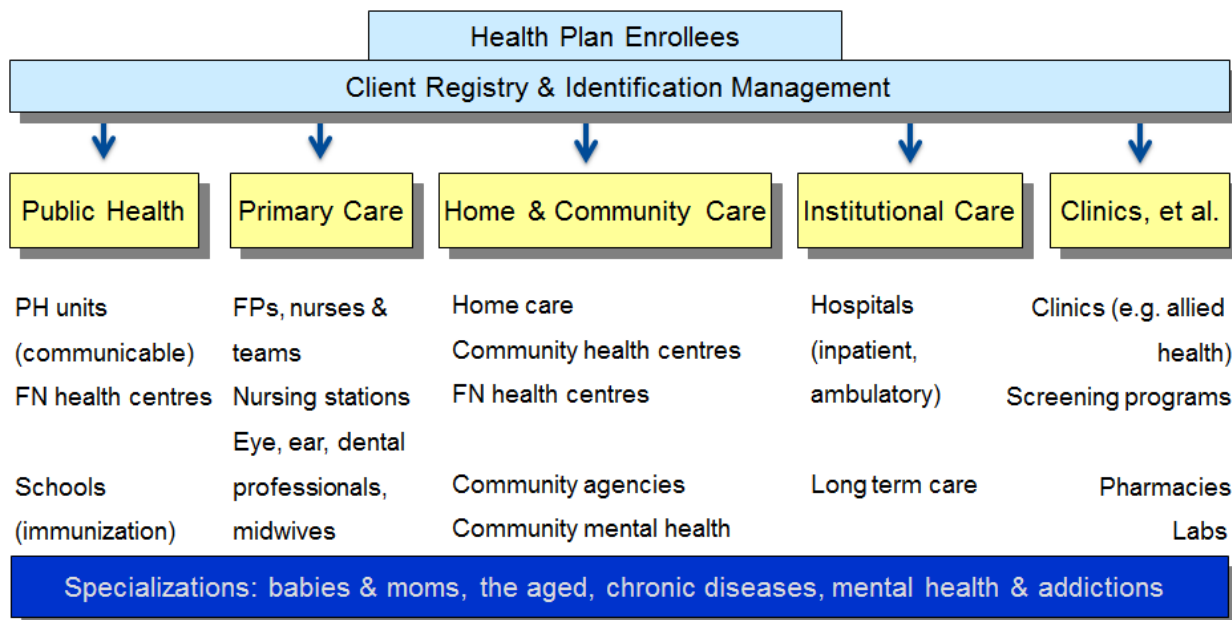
Health Plan Enrollees

Client Registry & Identification Management

Public Health

PH units (communicable)
FN health centres

Schools (immunization)

Primary Care

FPs, nurses & teams
Nursing stations
Eye, ear, dental professionals, midwives

Home & Community Care

Home care
Community health centres
FN health centres

Community agencies
Community mental health

Institutional Care

Hospitals (inpatient, ambulatory)

Long term care

Clinics, et al.

Clinics (e.g. allied health)
Screening programs

Pharmacies
Labs

Specializations: babies & moms, the aged, chronic diseases, mental health & addictions